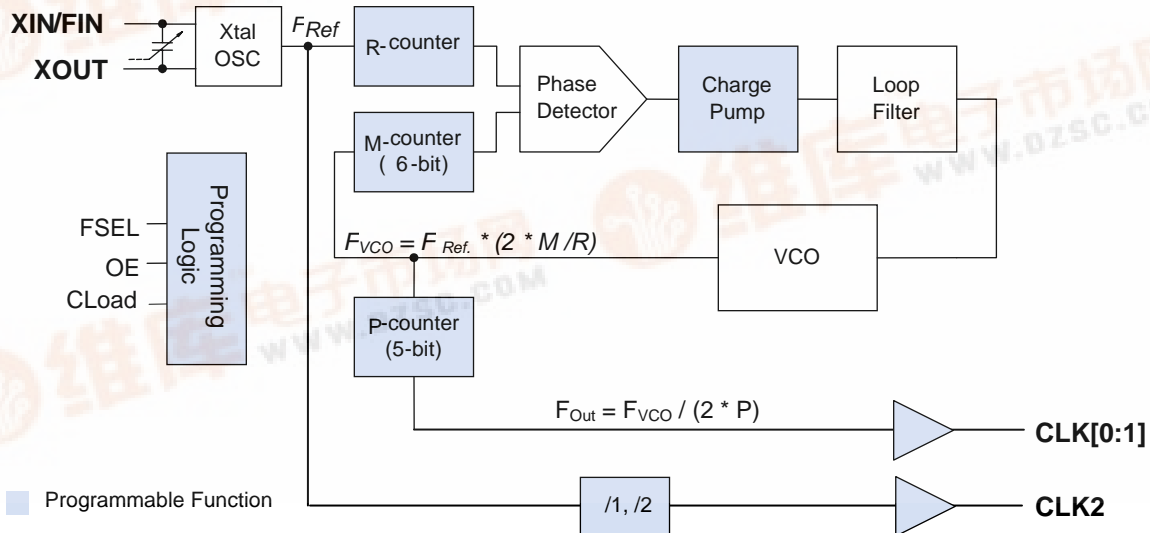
XIN/FIN
XOUT
Xtal OSC
$F_{Ref}$
R-counter
Phase Detector
Charge Pump
Loop Filter
M-counter ( 6-bit)
Programming Logic
FSEL
OE
CLoad
$F_{VCO} = F_{Ref.} * (2 * M / R)$
VCO
P-counter (5-bit)
$F_{Out} = F_{VCO} / (2 * P)$
CLK[0:1]
Programmable Function
/1, /2
CLK2
www.dzsc.com